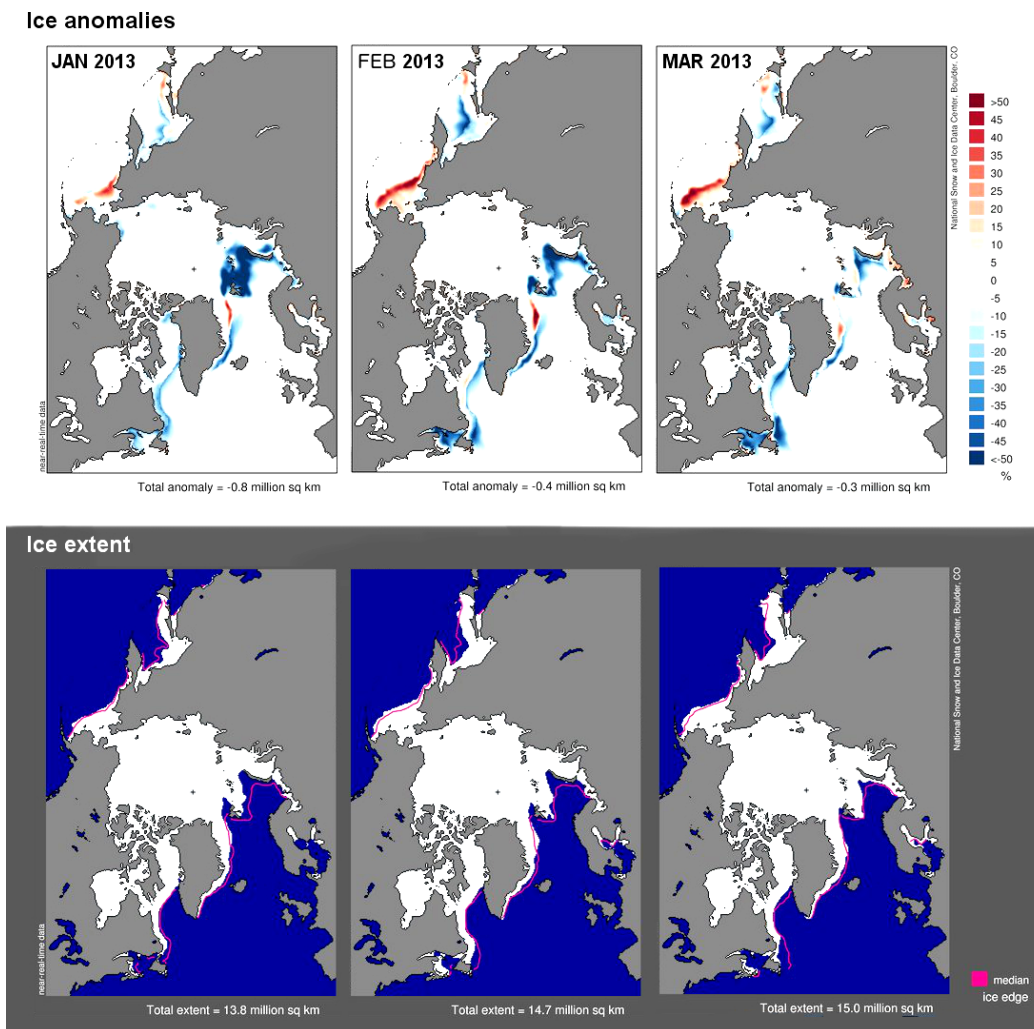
Ice anomalies

JAN 2013

FEB 2013

MAR 2013

National Snow and Ice Data Center, Boulder, CO

>50
45
40
35
30
25
20
15
10
5
0
-5
-10
-15
-20
-25
-30
-35
-40
-45
<-50
%

near-real-time data

Total anomaly = -0.8 million sq km

Total anomaly = -0.4 million sq km

Total anomaly = -0.3 million sq km

Ice extent

National Snow and Ice Data Center, Boulder, CO

near-real-time data

Total extent = 13.8 million sq km

Total extent = 14.7 million sq km

Total extent = 15.0 million sq km

median ice edge